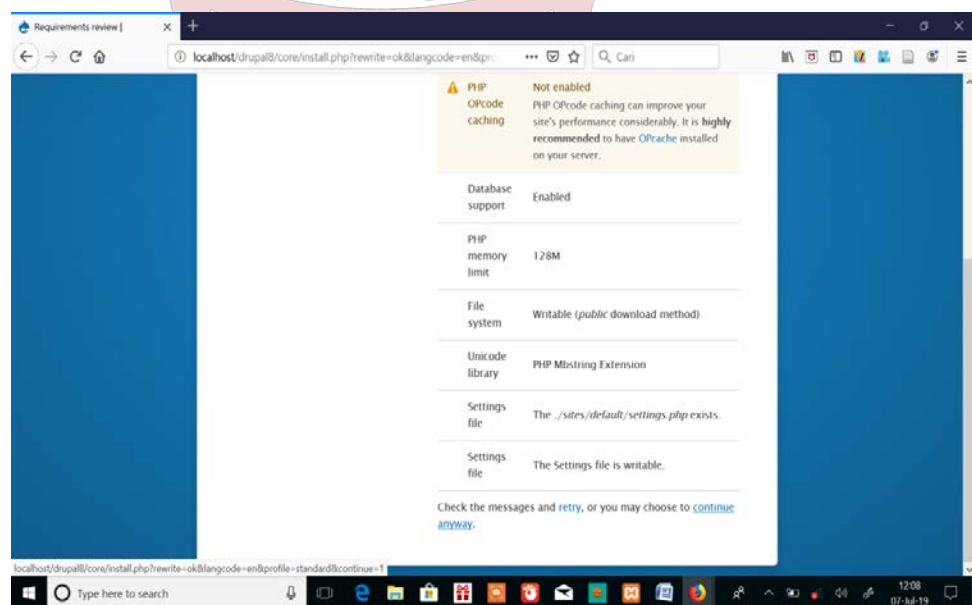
Requirements review |

localhost/drupal8/core/install.php?rewrite=ok&langcode=en&pr

Cari

| | |
|---|---|
| PHP OPcode caching | Not enabled PHP OPcode caching can improve your site's performance considerably. It is **highly recommended** to have OPcache installed on your server. |
| Database support | Enabled |
| PHP memory limit | 128M |
| File system | Writable (*public* download method) |
| Unicode library | PHP Mbstring Extension |
| Settings file | The *./sites/default/settings.php* exists. |
| Settings file | The Settings file is writable. |

Check the messages and retry, or you may choose to continue anyway.

localhost/drupal8/core/install.php?rewrite=ok&langcode=en&profile=standard&continue=1

Type here to search

12:08
07-Jul-19